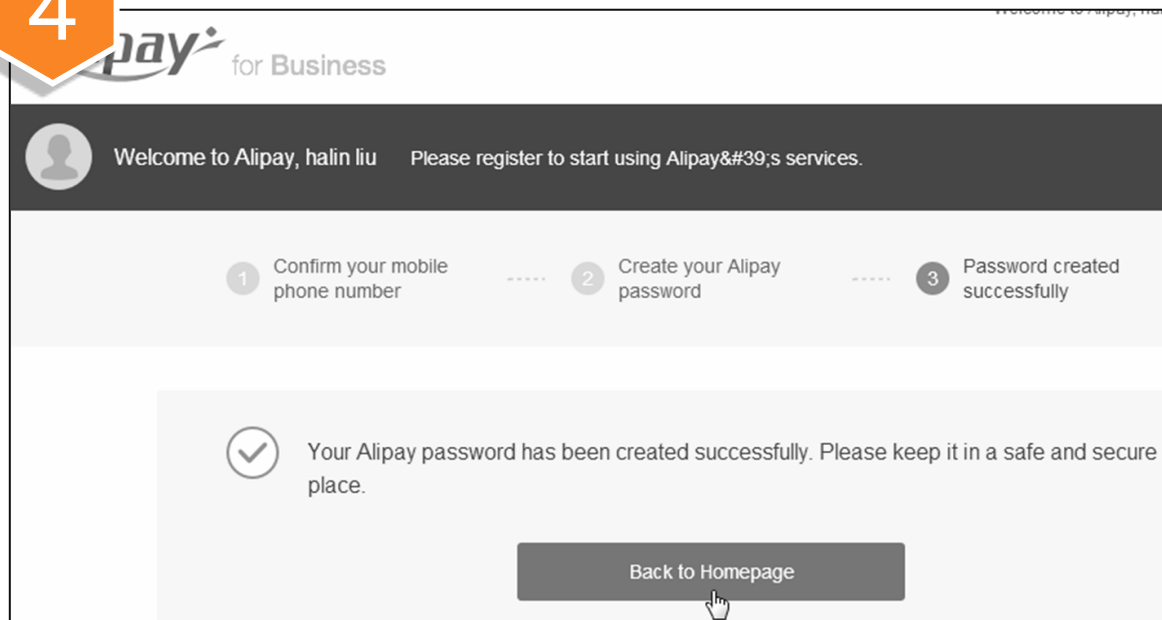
4

pay for Business

Welcome to Alipay, ha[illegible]

Welcome to Alipay, halin liu Please register to start using Alipay&#39;s services.

1 Confirm your mobile phone number

2 Create your Alipay password

3 Password created successfully

Your Alipay password has been created successfully. Please keep it in a safe and secure place.

Back to Homepage